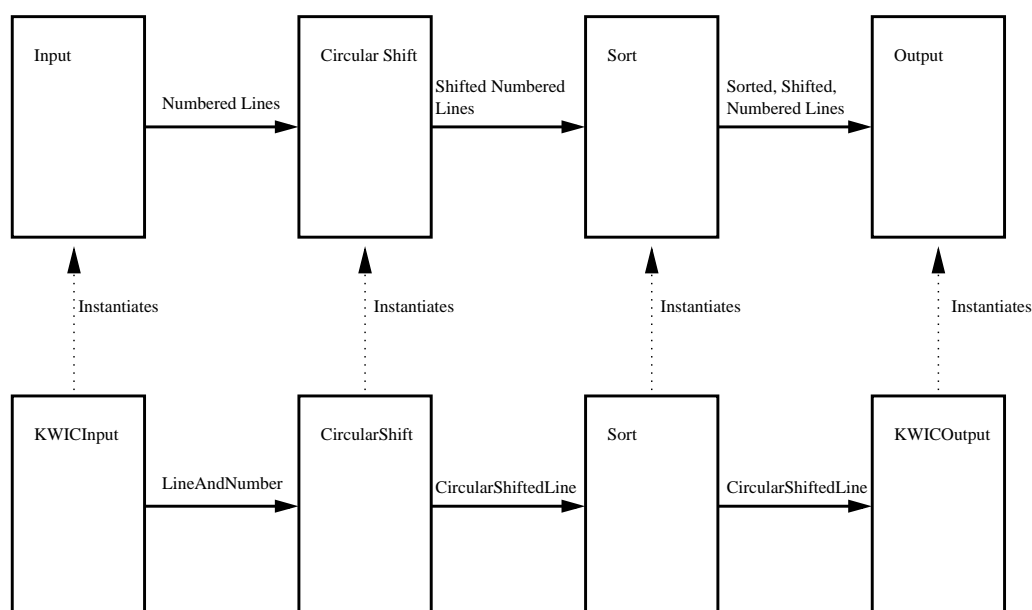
Input

Numbered Lines

Circular Shift

Shifted Numbered Lines

Sort

Sorted, Shifted, Numbered Lines

Output

Instantiates

Instantiates

Instantiates

Instantiates

KWICInput

LineAndNumber

CircularShift

CircularShiftedLine

Sort

CircularShiftedLine

KWICOutput